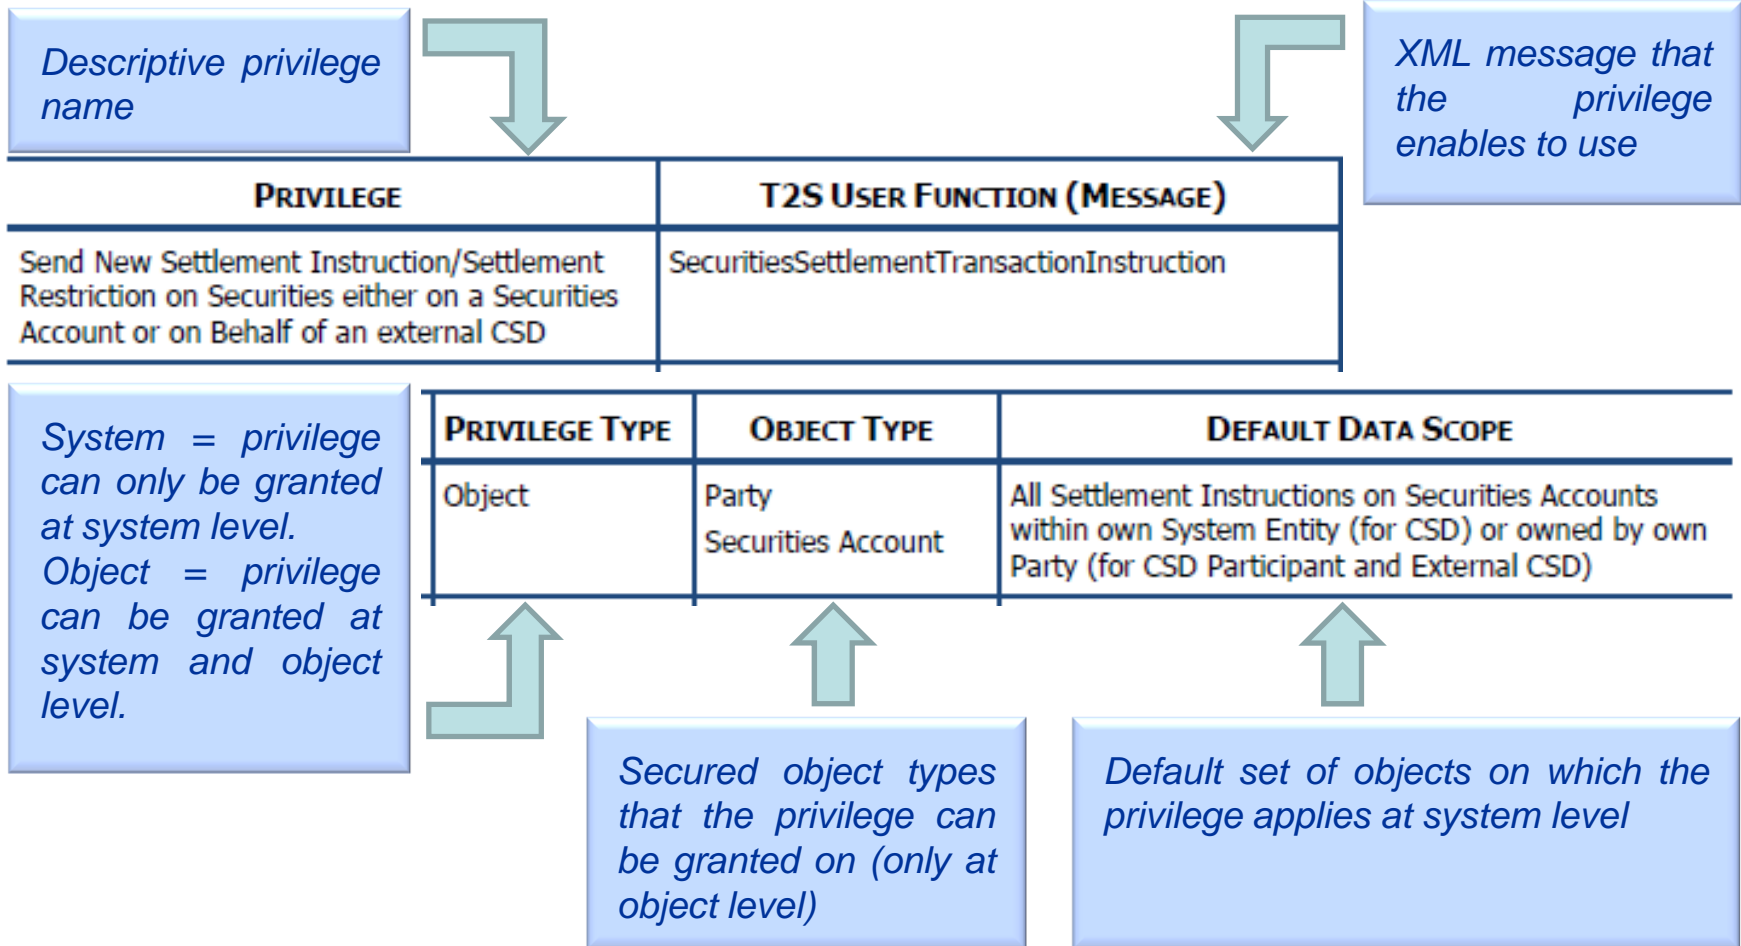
Descriptive privilege name

XML message that the privilege enables to use

| PRIVILEGE | T2S USER FUNCTION (MESSAGE) |
|---|---|
| Send New Settlement Instruction/Settlement Restriction on Securities either on a Securities Account or on Behalf of an external CSD | SecuritiesSettlementTransactionInstruction |

System = privilege can only be granted at system level.
Object = privilege can be granted at system and object level.

| PRIVILEGE TYPE | OBJECT TYPE | DEFAULT DATA SCOPE |
|---|---|---|
| Object | Party<br>Securities Account | All Settlement Instructions on Securities Accounts within own System Entity (for CSD) or owned by own Party (for CSD Participant and External CSD) |

Secured object types that the privilege can be granted on (only at object level)

Default set of objects on which the privilege applies at system level